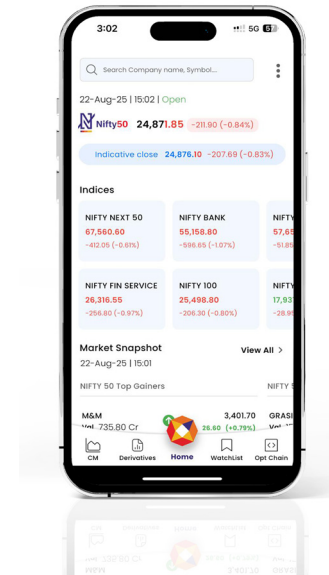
3:02 5G 5

Search Company name, Symbol...

22-Aug-25 | 15:02 | Open

Nifty50 24,871.85 -211.90 (-0.84%)

Indicative close 24,876.10 -207.69 (-0.83%)

Indices

NIFTY NEXT 50
67,560.60
-412.05 (-0.61%)

NIFTY BANK
55,158.80
-596.65 (-1.07%)

NIFTY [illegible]
57,65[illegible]
-51.85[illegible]

NIFTY FIN SERVICE
26,316.55
-256.60 (-0.97%)

NIFTY 100
25,498.80
-206.30 (-0.80%)

NIFTY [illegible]
17,93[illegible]
-28.9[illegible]

Market Snapshot
22-Aug-25 | 15:01

View All >

NIFTY 50 Top Gainers

NIFTY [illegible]

M&M
Val. 735.80 Cr

3,401.70
26.60 (+0.79%)

GRASI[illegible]

CM Derivatives Home WatchList Opt Chain